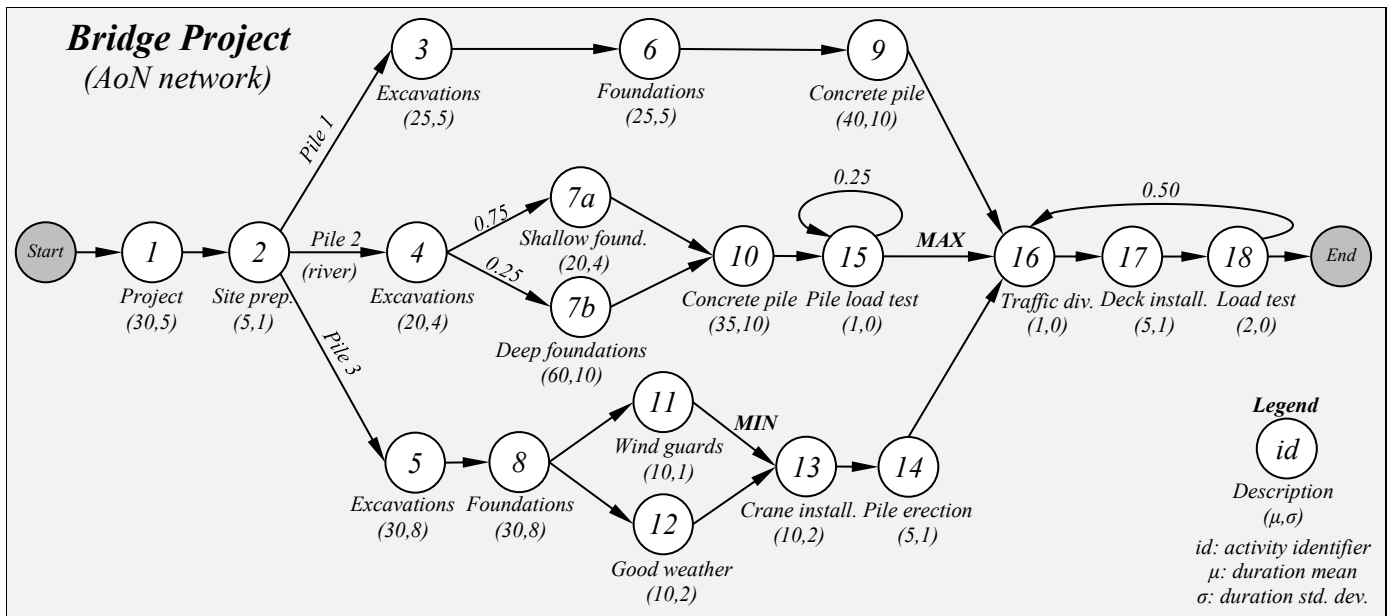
Bridge Project
(AoN network)

Start

1
Project
(30,5)

2
Site prep.
(5,1)

Pile 1

3
Excavations
(25,5)

6
Foundations
(25,5)

9
Concrete pile
(40,10)

Pile 2
(river)

4
Excavations
(20,4)

0.75

7a
Shallow found.
(20,4)

0.25

7b
Deep foundations
(60,10)

10
Concrete pile
(35,10)

0.25

15
Pile load test
(1,0)

MAX

Pile 3

5
Excavations
(30,8)

8
Foundations
(30,8)

11
Wind guards
(10,1)

MIN

12
Good weather
(10,2)

13
Crane install.
(10,2)

14
Pile erection
(5,1)

16
Traffic div.
(1,0)

17
Deck install.
(5,1)

0.50

18
Load test
(2,0)

End

Legend
id
Description
(μ,σ)
id: activity identifier
μ: duration mean
σ: duration std. dev.